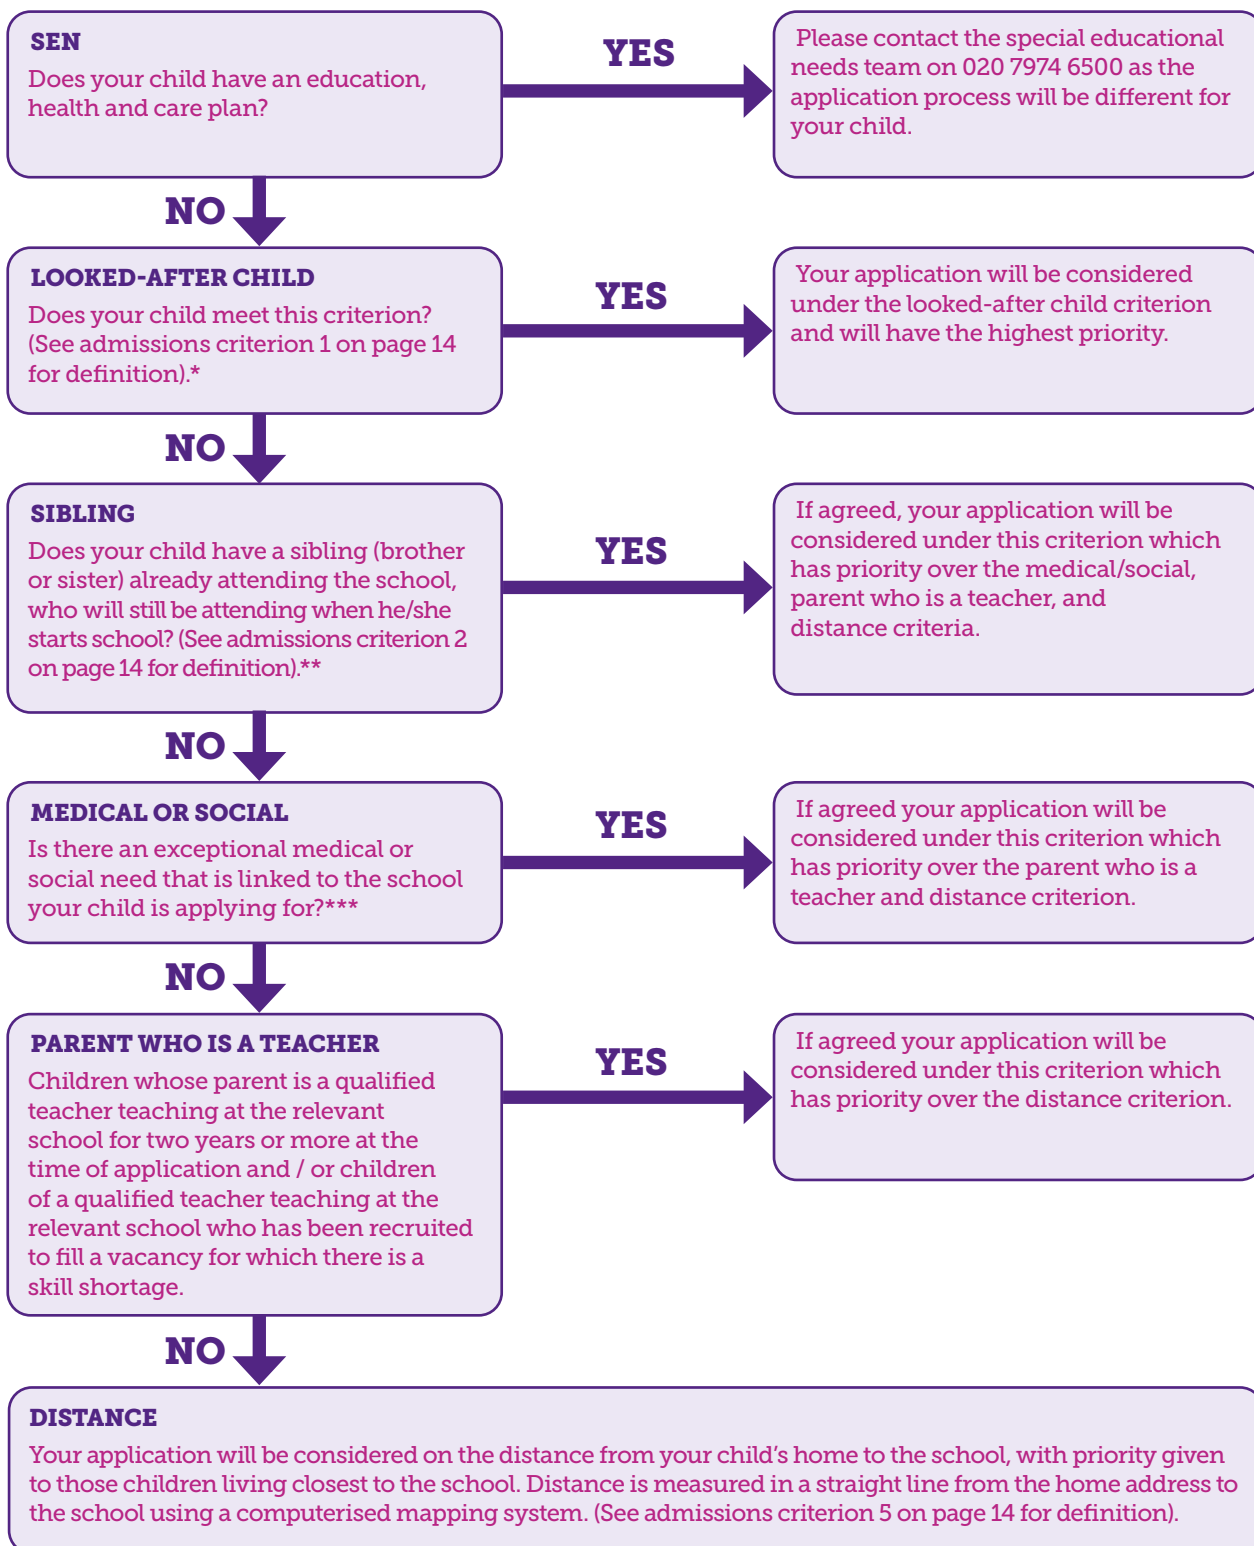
SEN
Does your child have an education, health and care plan?

YES

Please contact the special educational needs team on 020 7974 6500 as the application process will be different for your child.

NO

LOOKED-AFTER CHILD
Does your child meet this criterion? (See admissions criterion 1 on page 14 for definition).*

YES

Your application will be considered under the looked-after child criterion and will have the highest priority.

NO

SIBLING
Does your child have a sibling (brother or sister) already attending the school, who will still be attending when he/she starts school? (See admissions criterion 2 on page 14 for definition).**

YES

If agreed, your application will be considered under this criterion which has priority over the medical/social, parent who is a teacher, and distance criteria.

NO

MEDICAL OR SOCIAL
Is there an exceptional medical or social need that is linked to the school your child is applying for?***

YES

If agreed your application will be considered under this criterion which has priority over the parent who is a teacher and distance criterion.

NO

PARENT WHO IS A TEACHER
Children whose parent is a qualified teacher teaching at the relevant school for two years or more at the time of application and / or children of a qualified teacher teaching at the relevant school who has been recruited to fill a vacancy for which there is a skill shortage.

YES

If agreed your application will be considered under this criterion which has priority over the distance criterion.

NO

DISTANCE
Your application will be considered on the distance from your child's home to the school, with priority given to those children living closest to the school. Distance is measured in a straight line from the home address to the school using a computerised mapping system. (See admissions criterion 5 on page 14 for definition).